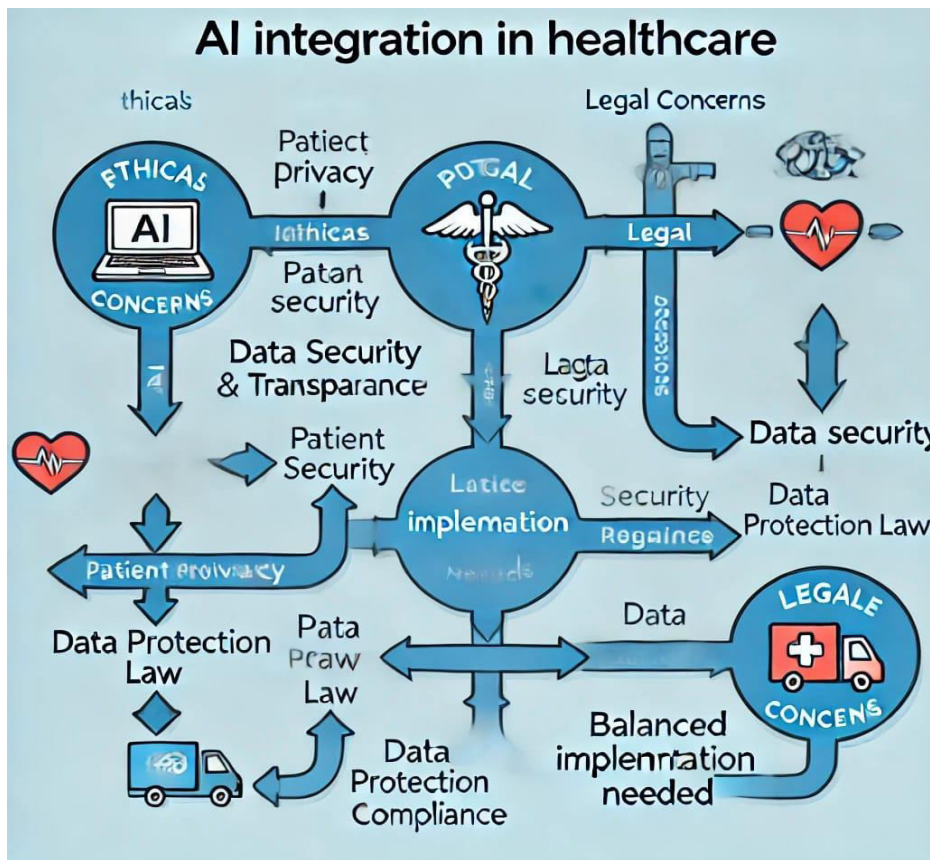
AI integration in healthcare

thicas

Legal Concerns

ETHICAS

AI

CONCERNS

Patiect privacy

lathicas

Patan security

PDGAL

Legal

Data Security & Transparance

Lagta security

Data security

Patient Security

Latice implemation

Neauds

Security

Regainee

Data Protection Law

Patient Proivacy

Data Protection Law

Pata Praw Law

Data

LEGALE

CONCENS

Data Protection Compliance

Balanced implenntation needed